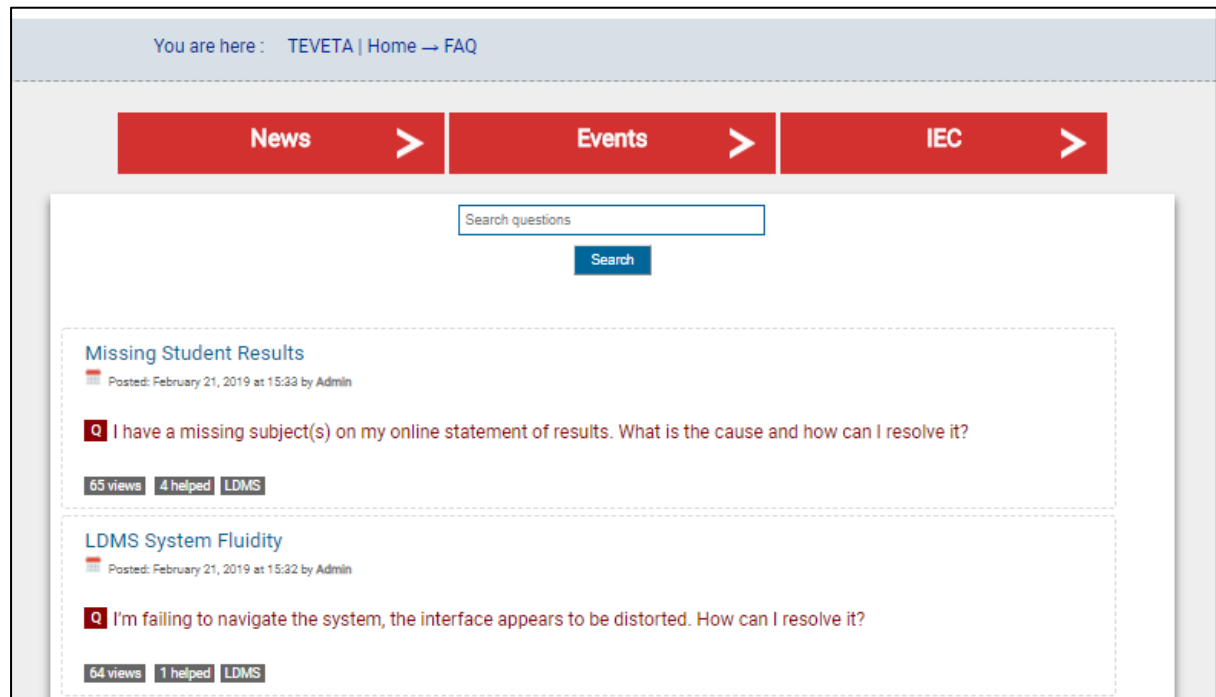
You are here : TEVETA | Home → FAQ

News >

Events >

IEC >

Search questions

Search

Missing Student Results

Posted: February 21, 2019 at 15:33 by Admin

Q I have a missing subject(s) on my online statement of results. What is the cause and how can I resolve it?

65 views 4 helped LDMS

LDMS System Fluidity

Posted: February 21, 2019 at 15:32 by Admin

Q I'm failing to navigate the system, the interface appears to be distorted. How can I resolve it?

64 views 1 helped LDMS